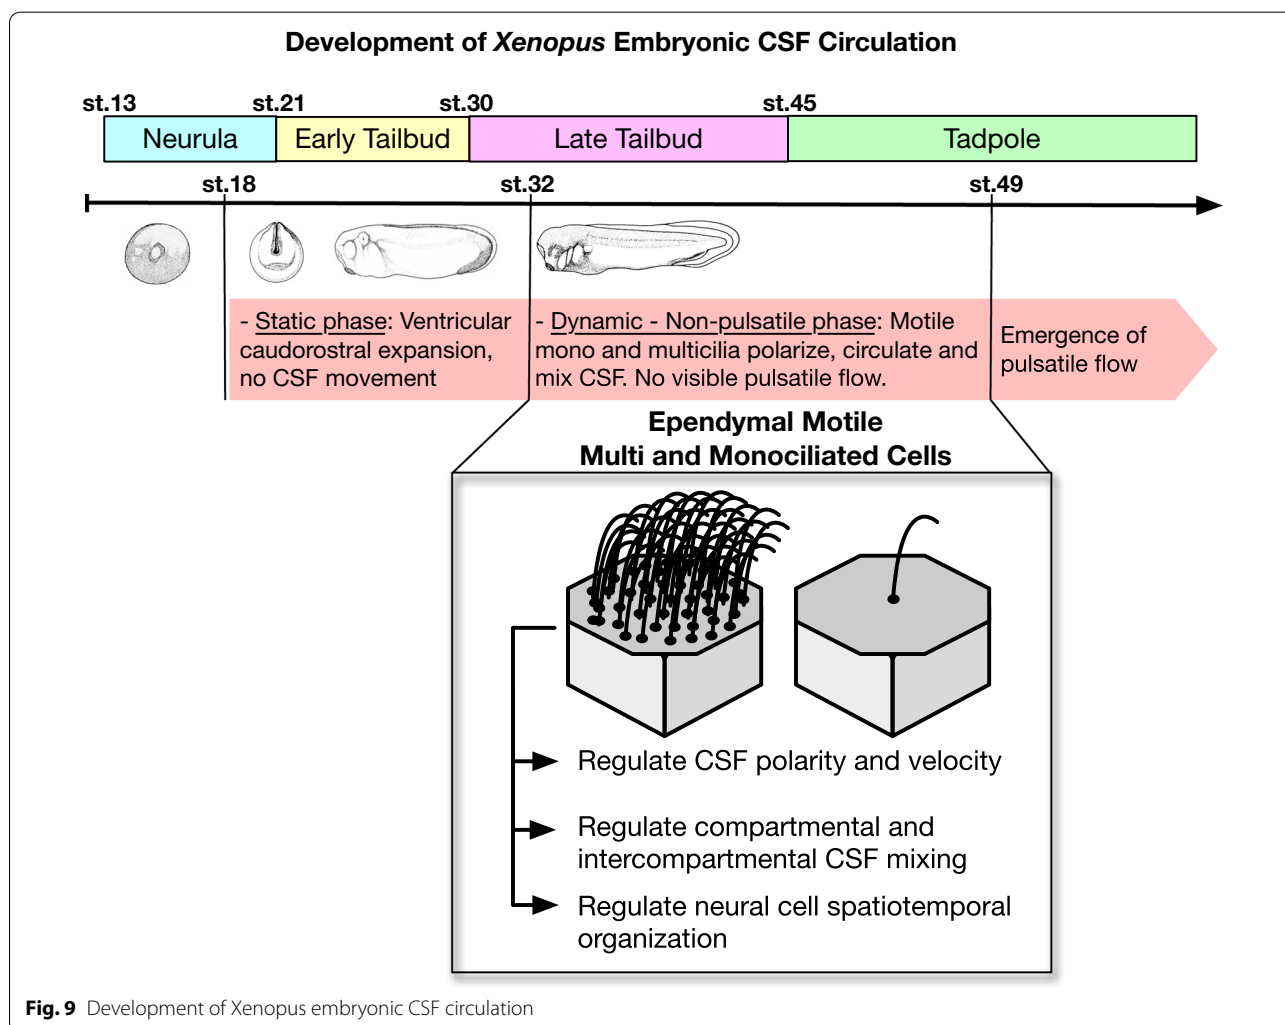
Development of Xenopus Embryonic CSF Circulation

st.13 st.21 st.30 st.45

| Neurula | Early Tailbud | Late Tailbud | Tadpole |
|---|---|---|---|

st.18 st.32 st.49

- Static phase: Ventricular caudorostral expansion, no CSF movement

- Dynamic - Non-pulsatile phase: Motile mono and multicilia polarize, circulate and mix CSF. No visible pulsatile flow.

Emergence of pulsatile flow

Ependymal Motile Multi and Monociliated Cells

Regulate CSF polarity and velocity

Regulate compartmental and intercompartmental CSF mixing

Regulate neural cell spatiotemporal organization

Fig. 9 Development of Xenopus embryonic CSF circulation